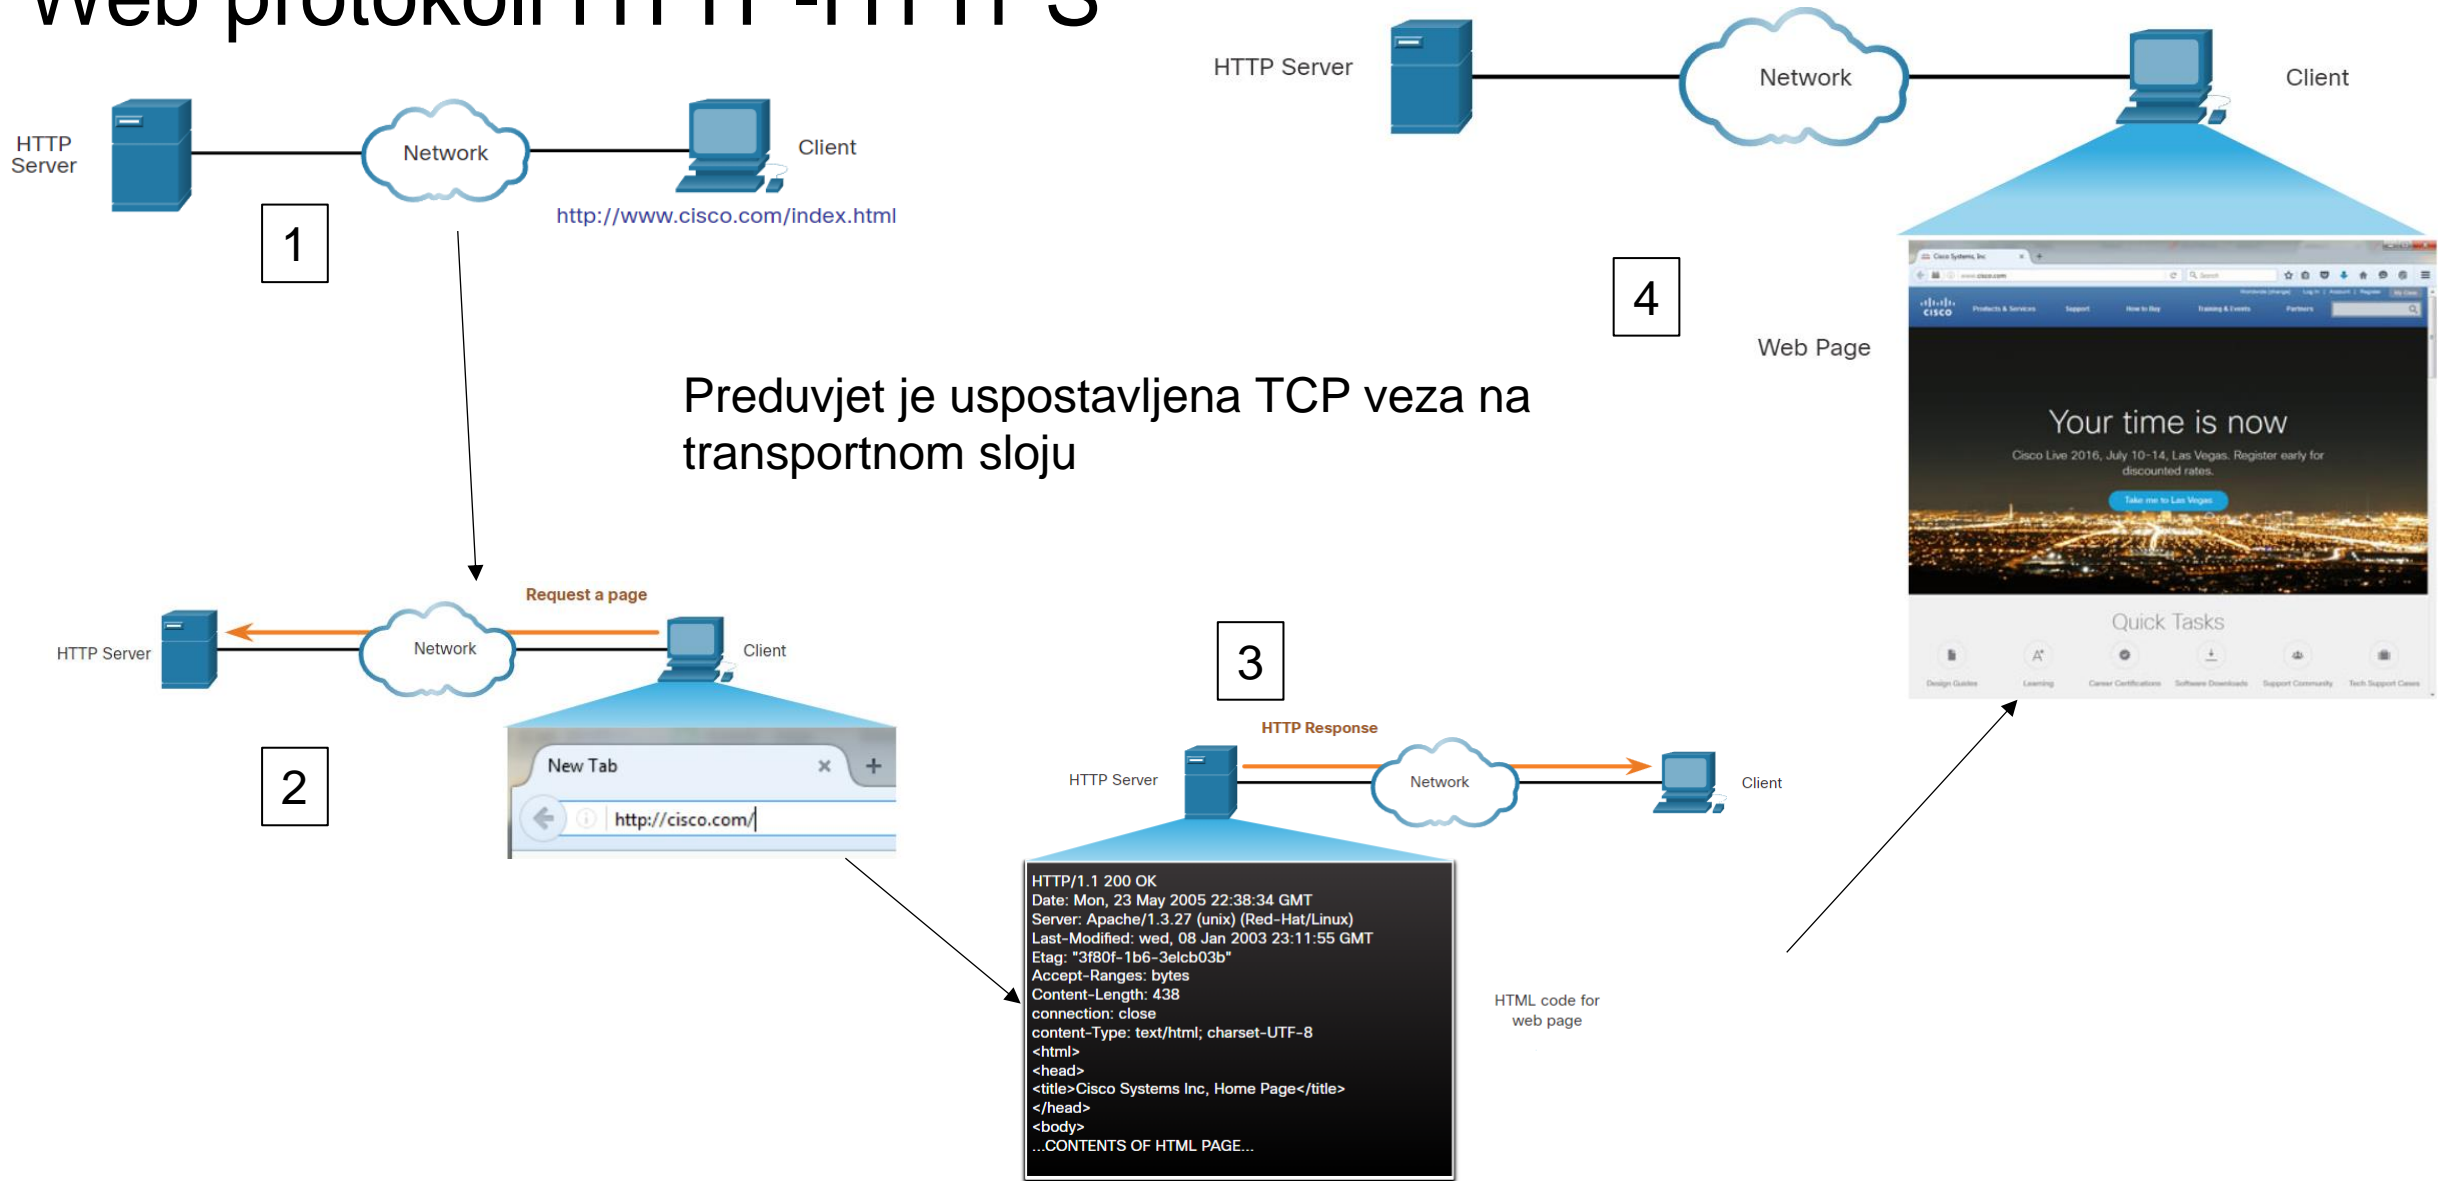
Web protokoli HTTP -HTTPS

HTTP Server

Network

Client

http://www.cisco.com/index.html

1

HTTP Server

Network

Client

4

Web Page

Your time is now

Cisco Live 2016, July 10-14, Las Vegas. Register early for discounted rates.

Take me to Las Vegas

Quick Tasks

Preduvjet je uspostavljena TCP veza na transportnom sloju

Request a page

HTTP Server

Network

Client

2

New Tab

http://cisco.com/

3

HTTP Response

HTTP Server

Network

Client

HTTP/1.1 200 OK
Date: Mon, 23 May 2005 22:38:34 GMT
Server: Apache/1.3.27 (unix) (Red-Hat/Linux)
Last-Modified: wed, 08 Jan 2003 23:11:55 GMT
Etag: "3f80f-1b6-3elcb03b"
Accept-Ranges: bytes
Content-Length: 438
connection: close
content-Type: text/html; charset-UTF-8
<html>
<head>
<title>Cisco Systems Inc, Home Page</title>
</head>
<body>
...CONTENTS OF HTML PAGE...

HTML code for web page